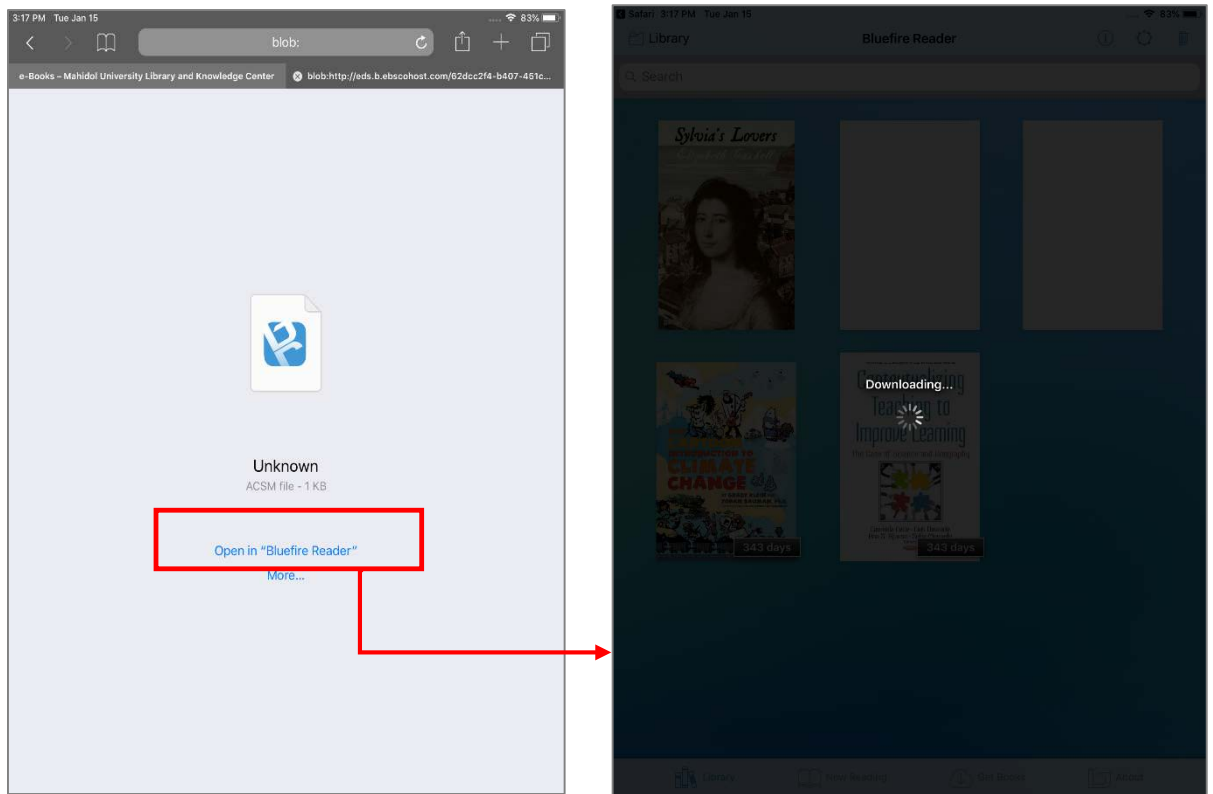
3:17 PM Tue Jan 15

83%

blob:

e-Books – Mahidol University Library and Knowledge Center

blob:http://eds.b.ebscohost.com/62dcc2f4-b407-451c...

Unknown

ACSM file - 1 KB

Open in "Bluefire Reader"

More...

Safari 3:17 PM Tue Jan 15

83%

Library

Bluefire Reader

Search

Sylvia's Lovers

Downloading...

Contextualising Teaching to Improve Learning

The Case of Science and Geography

Introduction to Climate Change

343 days

343 days

Library

Now Reading

Get Books

Adobe